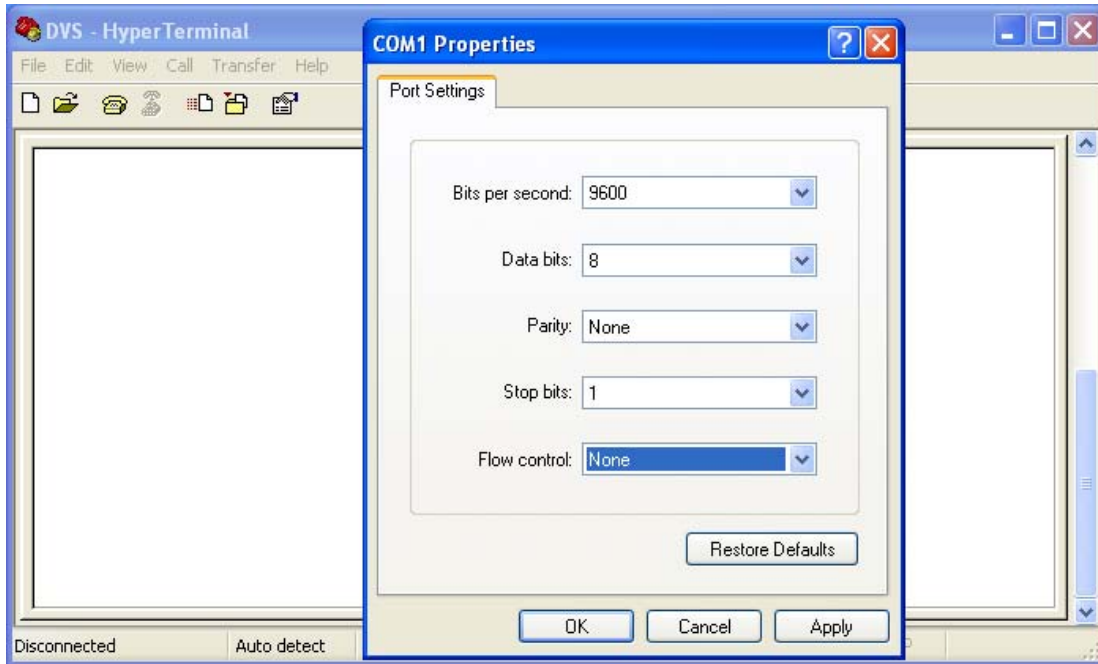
DVS - HyperTerminal

File Edit View Call Transfer Help

COM1 Properties

Port Settings

Bits per second: 9600

Data bits: 8

Parity: None

Stop bits: 1

Flow control: None

Restore Defaults

OK Cancel Apply

Disconnected Auto detect